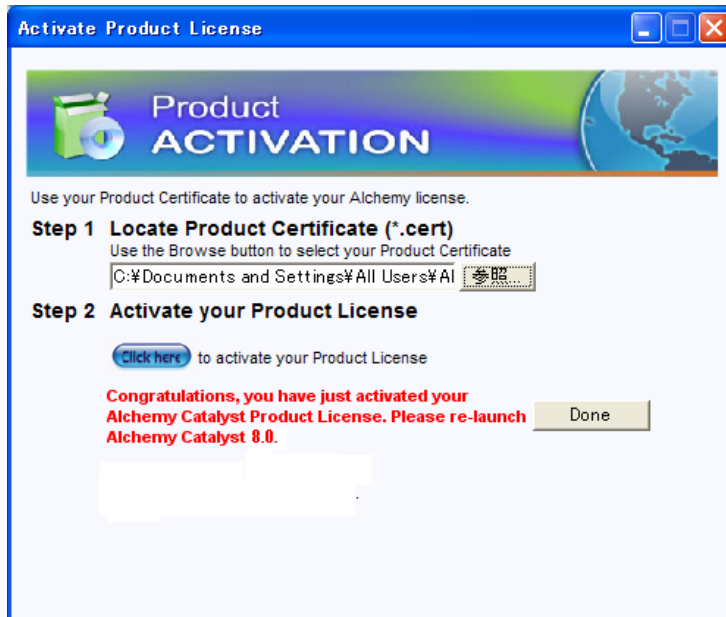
Activate Product License

Product
ACTIVATION

Use your Product Certificate to activate your Alchemy license.

Step 1 Locate Product Certificate (*.cert)

Use the Browse button to select your Product Certificate

C:¥Documents and Settings¥All Users¥Al 参照...

Step 2 Activate your Product License

Click here to activate your Product License

Congratulations, you have just activated your Alchemy Catalyst Product License. Please re-launch Alchemy Catalyst 8.0.

Done